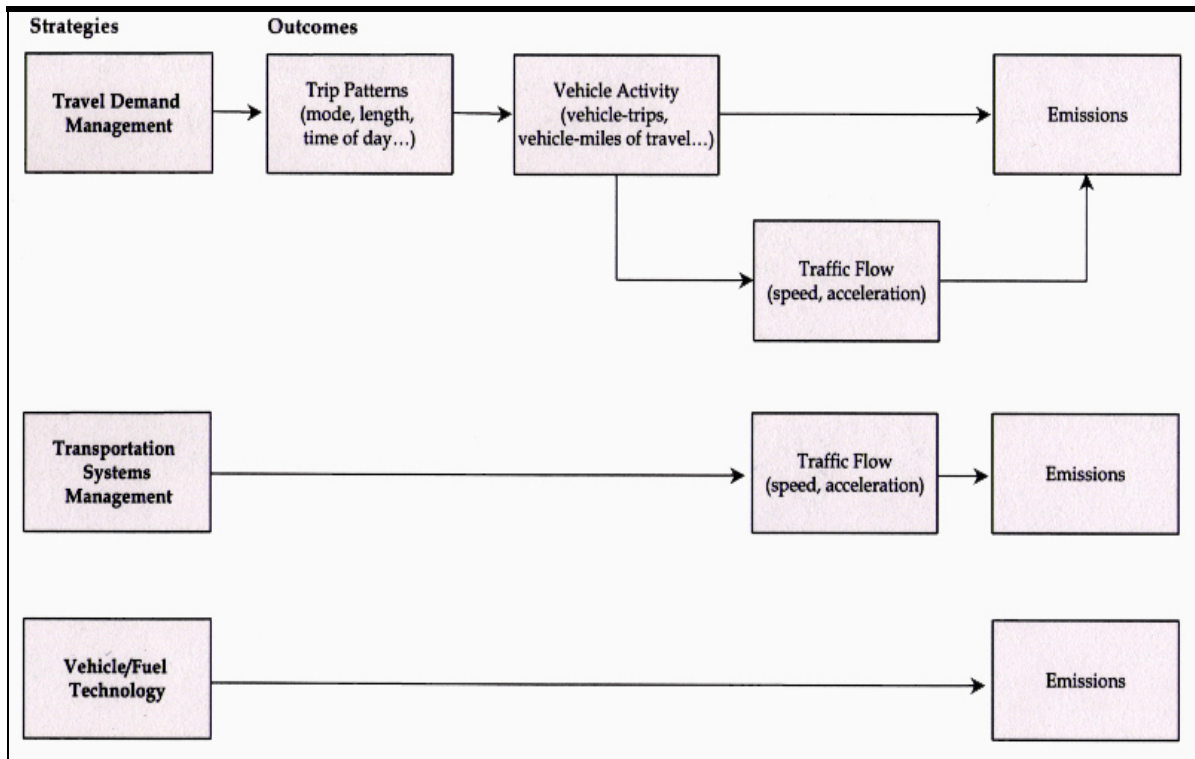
Strategies

Outcomes

Travel Demand Management

Trip Patterns (mode, length, time of day…)

Vehicle Activity (vehicle-trips, vehicle-miles of travel…)

Emissions

Traffic Flow (speed, acceleration)

Transportation Systems Management

Traffic Flow (speed, acceleration)

Emissions

Vehicle/Fuel Technology

Emissions